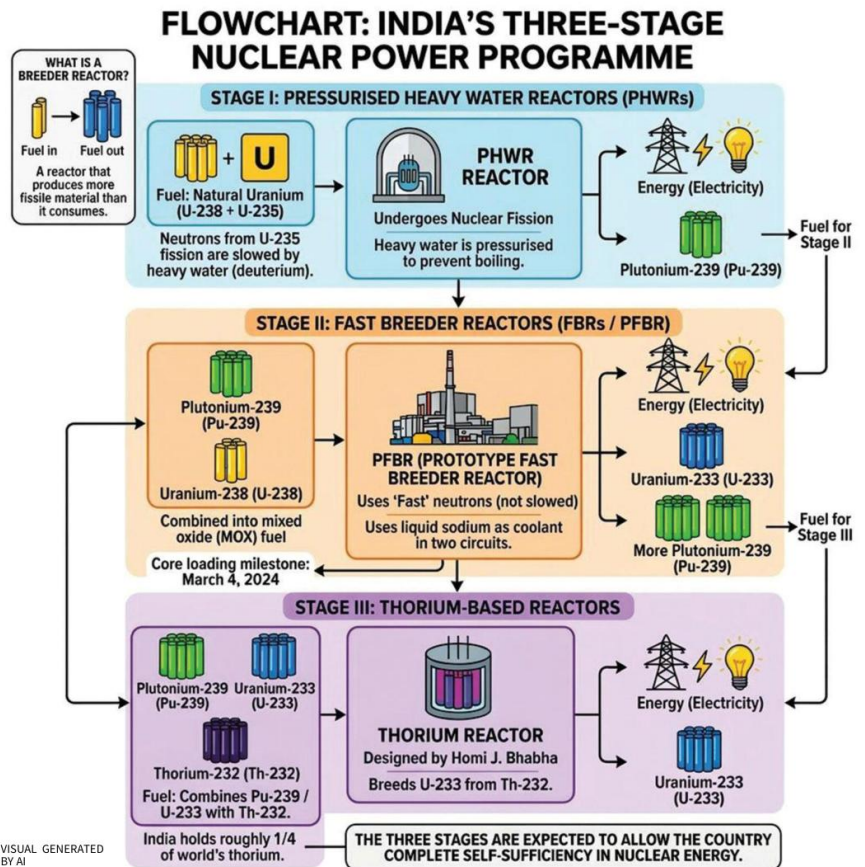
FLOWCHART: INDIA'S THREE-STAGE NUCLEAR POWER PROGRAMME

WHAT IS A BREEDER REACTOR?

Fuel in Fuel out

A reactor that produces more fissile material than it consumes.

STAGE I: PRESSURISED HEAVY WATER REACTORS (PHWRs)

U

Fuel: Natural Uranium (U-238 + U-235)

Neutrons from U-235 fission are slowed by heavy water (deuterium).

PHWR REACTOR

Undergoes Nuclear Fission

Heavy water is pressurised to prevent boiling.

Energy (Electricity)

Plutonium-239 (Pu-239)

Fuel for Stage II

STAGE II: FAST BREEDER REACTORS (FBRs / PFBR)

Plutonium-239 (Pu-239)

Uranium-238 (U-238)

Combined into mixed oxide (MOX) fuel

PFBR (PROTOTYPE FAST BREEDER REACTOR)

Uses 'Fast' neutrons (not slowed)

Uses liquid sodium as coolant in two circuits.

Energy (Electricity)

Uranium-233 (U-233)

More Plutonium-239 (Pu-239)

Fuel for Stage III

Core loading milestone: March 4, 2024

STAGE III: THORIUM-BASED REACTORS

Plutonium-239 (Pu-239)

Uranium-233 (U-233)

Thorium-232 (Th-232)

Fuel: Combines Pu-239 / U-233 with Th-232.

THORIUM REACTOR

Designed by Homi J. Bhabha

Breeds U-233 from Th-232.

Energy (Electricity)

Uranium-233 (U-233)

India holds roughly 1/4 of world's thorium.

THE THREE STAGES ARE EXPECTED TO ALLOW THE COUNTRY COMPLETE SELF-SUFFICIENCY IN NUCLEAR ENERGY.

VISUAL GENERATED BY AI